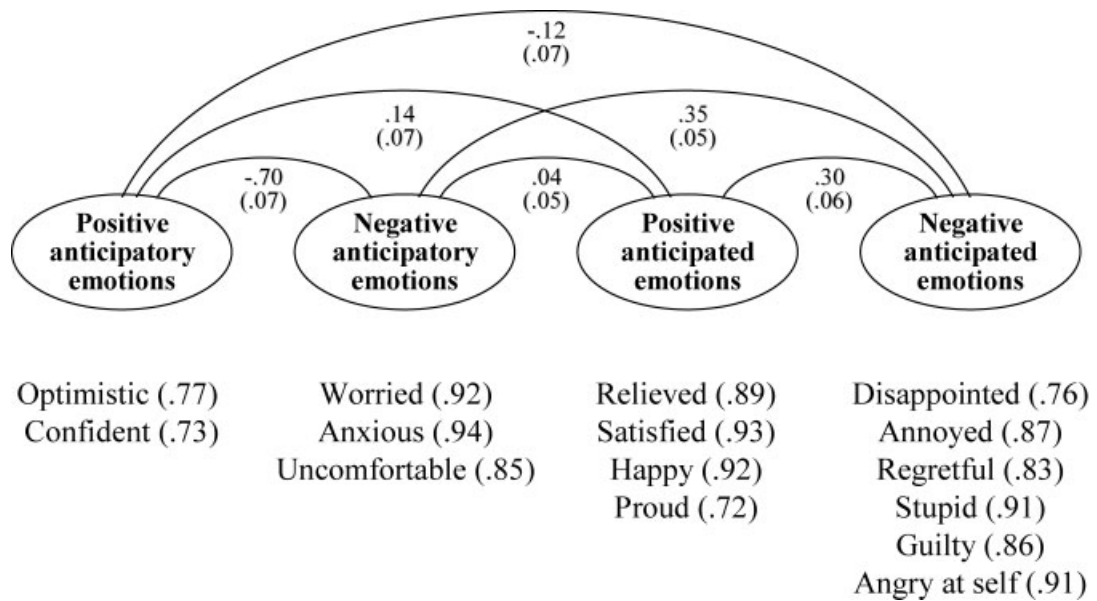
-.12
(.07)

.14
(.07)

.35
(.05)

-.70
(.07)

.04
(.05)

.30
(.06)

Positive anticipatory emotions

Negative anticipatory emotions

Positive anticipated emotions

Negative anticipated emotions

Optimistic (.77)
Confident (.73)

Worried (.92)
Anxious (.94)
Uncomfortable (.85)

Relieved (.89)
Satisfied (.93)
Happy (.92)
Proud (.72)

Disappointed (.76)
Annoyed (.87)
Regretful (.83)
Stupid (.91)
Guilty (.86)
Angry at self (.91)